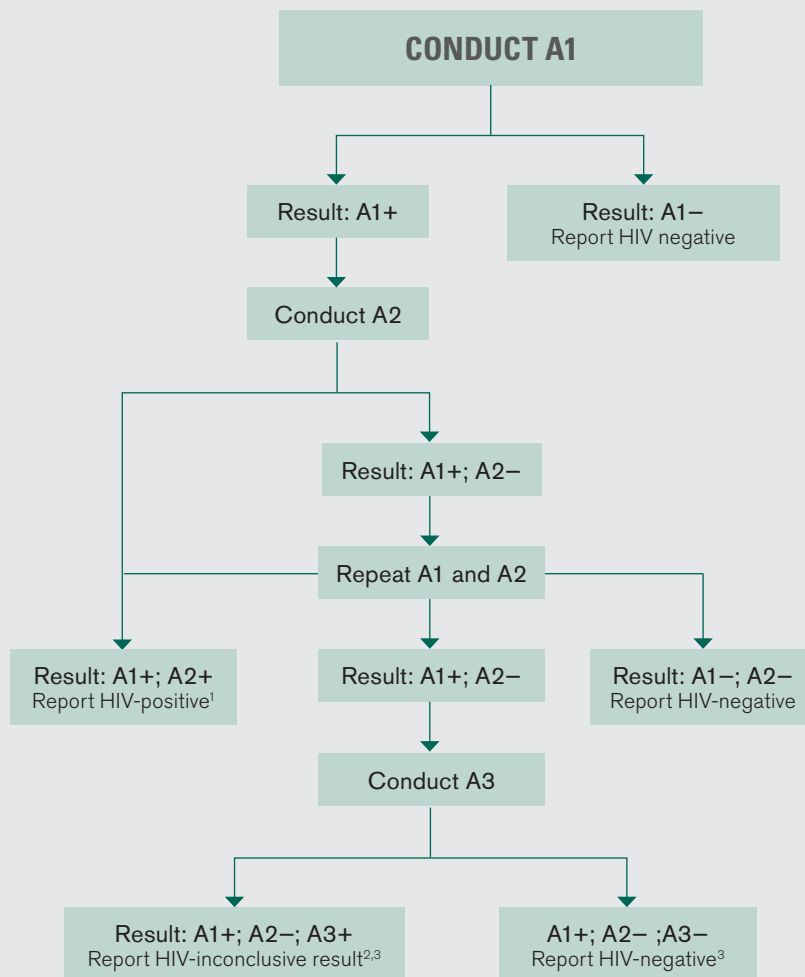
CONDUCT A1

Result: A1+

Result: A1–
Report HIV negative

Conduct A2

Result: A1+; A2–

Repeat A1 and A2

Result: A1+; A2+
Report HIV-positive$^{1}$

Result: A1+; A2–

Result: A1–; A2–
Report HIV-negative

Conduct A3

Result: A1+; A2–; A3+
Report HIV-inconclusive result$^{2,3}$

A1+; A2– ;A3–
Report HIV-negative$^{3}$